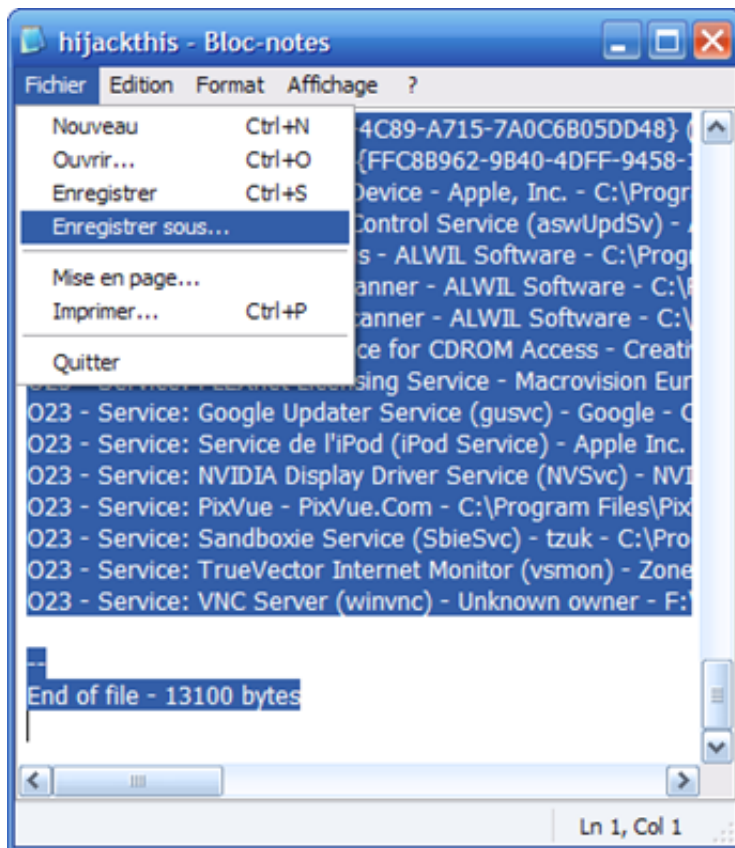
hijackthis - Bloc-notes

Fichier Edition Format Affichage ?

Nouveau Ctrl+N
Ouvrir... Ctrl+O
Enregistrer Ctrl+S
Enregistrer sous...
Mise en page...
Imprimer... Ctrl+P
Quitter

4C89-A715-7A0C6B05DD48} (
{FFC8B962-9B40-4DFF-9458-
Device - Apple, Inc. - C:\Progr
Control Service (aswUpdSv) -
s - ALWIL Software - C:\Progr
anner - ALWIL Software - C:\
canner - ALWIL Software - C:\
ce for CDROM Access - Creati
sing Service - Macrovision Eur
O23 - Service: Google Updater Service (gusvc) - Google - C
O23 - Service: Service de l'iPod (iPod Service) - Apple Inc.
O23 - Service: NVIDIA Display Driver Service (NVSvc) - NVI
O23 - Service: PixVue - PixVue.Com - C:\Program Files\Pix
O23 - Service: Sandboxie Service (SbieSvc) - tzuk - C:\Pro
O23 - Service: TrueVector Internet Monitor (vsmon) - Zone
O23 - Service: VNC Server (winvnc) - Unknown owner - F:\

--
End of file - 13100 bytes

Ln 1, Col 1